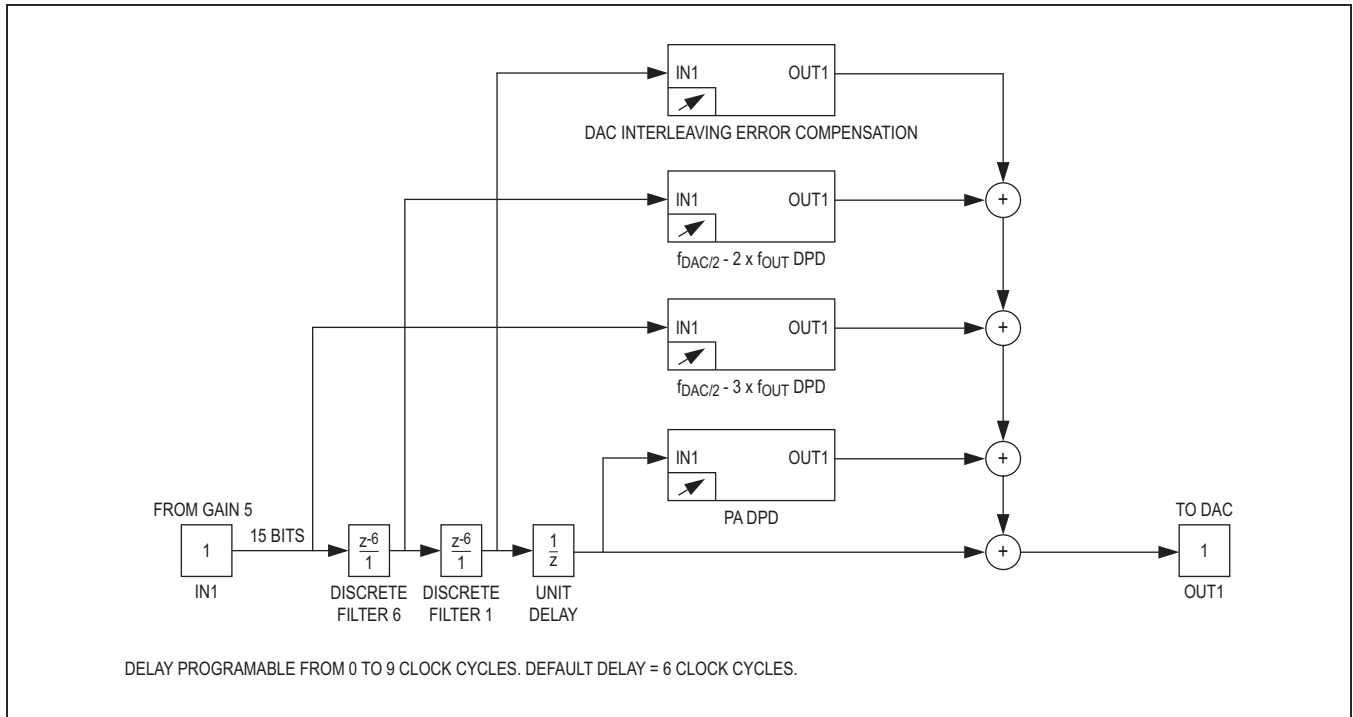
IN1

OUT1

DAC INTERLEAVING ERROR COMPENSATION

IN1

OUT1

$f_{DAC/2}$ - 2 x $f_{OUT}$ DPD

+

IN1

OUT1

$f_{DAC/2}$ - 3 x $f_{OUT}$ DPD

+

IN1

OUT1

PA DPD

+

FROM GAIN 5

1

IN1

15 BITS

$\frac{z^{-6}}{1}$

DISCRETE FILTER 6

$\frac{z^{-6}}{1}$

DISCRETE FILTER 1

$\frac{1}{z}$

UNIT DELAY

+

TO DAC

1

OUT1

DELAY PROGRAMABLE FROM 0 TO 9 CLOCK CYCLES. DEFAULT DELAY = 6 CLOCK CYCLES.